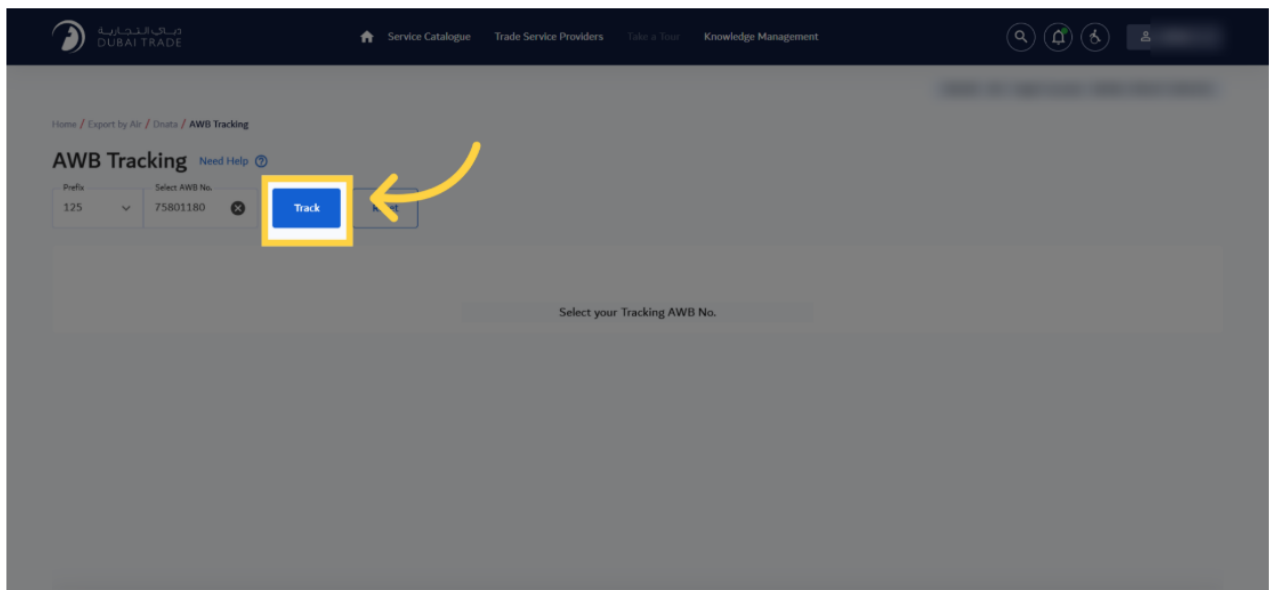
دبي التجارية
DUBAI TRADE

Service Catalogue Trade Service Providers Take a Tour Knowledge Management

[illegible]

Home / Export by Air / Dnata / AWB Tracking

AWB Tracking Need Help

Prefix
125

Select AWB No.
75801180

Track

R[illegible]t

Select your Tracking AWB No.